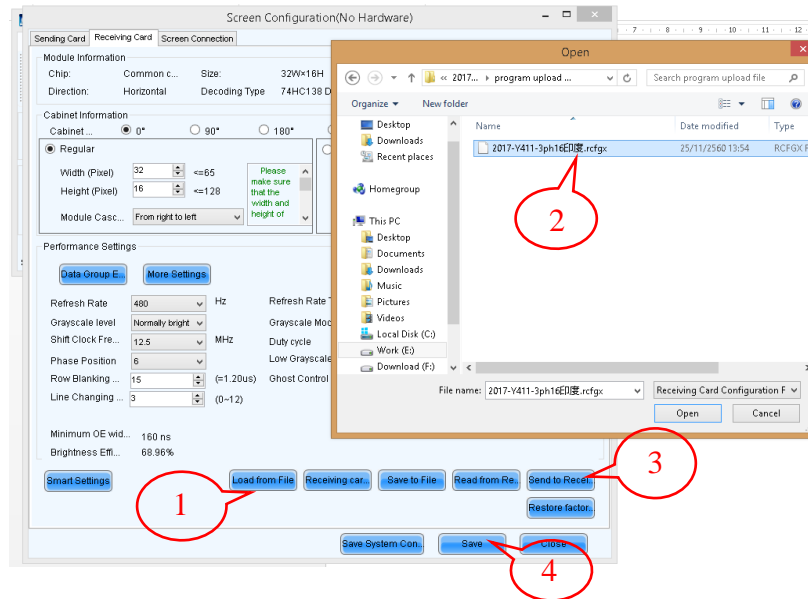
Screen Configuration(No Hardware)

Sending Card | Receiving Card | Screen Connection

Module Information

Chip: Common c... Size: 32W×16H

Direction: Horizontal Decoding Type 74HC138 D

Cabinet Information

Cabinet ... 0° 90° 180°

Regular

Width (Pixel) 32 <=65

Height (Pixel) 16 <=128

Please make sure that the width and height of

Module Casc... From right to left

Performance Settings

Data Group E... More Settings

Refresh Rate 480 Hz Refresh Rate

Grayscale level Normally bright Grayscale Mo

Shift Clock Fre... 12.5 MHz Duty cycle

Phase Position 6 Low Grayscal

Row Blanking ... 15 (=1.20us) Ghost Control

Line Changing ... 3 (0~12)

Minimum OE wid... 160 ns

Brightness Effi... 68.96%

Smart Settings | Load from File | Receiving car... | Save to File | Read from Re... | Send to Recei...

Restore factor...

Save System Con... | Save | Close

Open

« 2017... › program upload ...

Search program upload file

Organize ▾ New folder

Desktop
Downloads
Recent places

Homegroup

This PC
Desktop
Documents
Downloads
Music
Pictures
Videos
Local Disk (C:)
Work (E:)
Download (F:)

Name | Date modified | Type

2017-Y411-3ph16印度.rcfgx | 25/11/2560 13:54 | RCFGX F

File name: 2017-Y411-3ph16印度.rcfgx

Receiving Card Configuration F

Open | Cancel

1

2

3

4